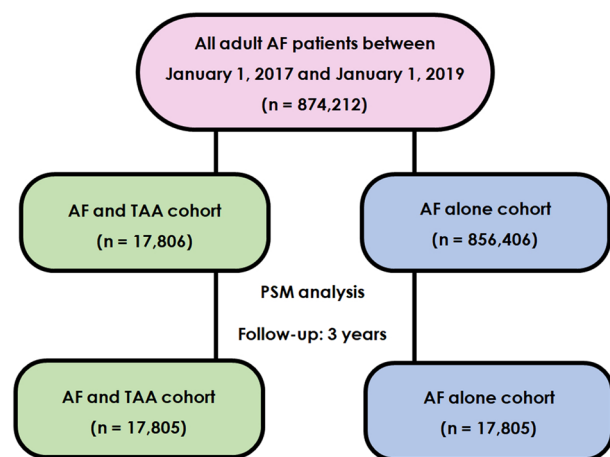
All adult AF patients between January 1, 2017 and January 1, 2019 (n = 874,212)

AF and TAA cohort (n = 17,806)

AF alone cohort (n = 856,406)

PSM analysis

Follow-up: 3 years

AF and TAA cohort (n = 17,805)

AF alone cohort (n = 17,805)